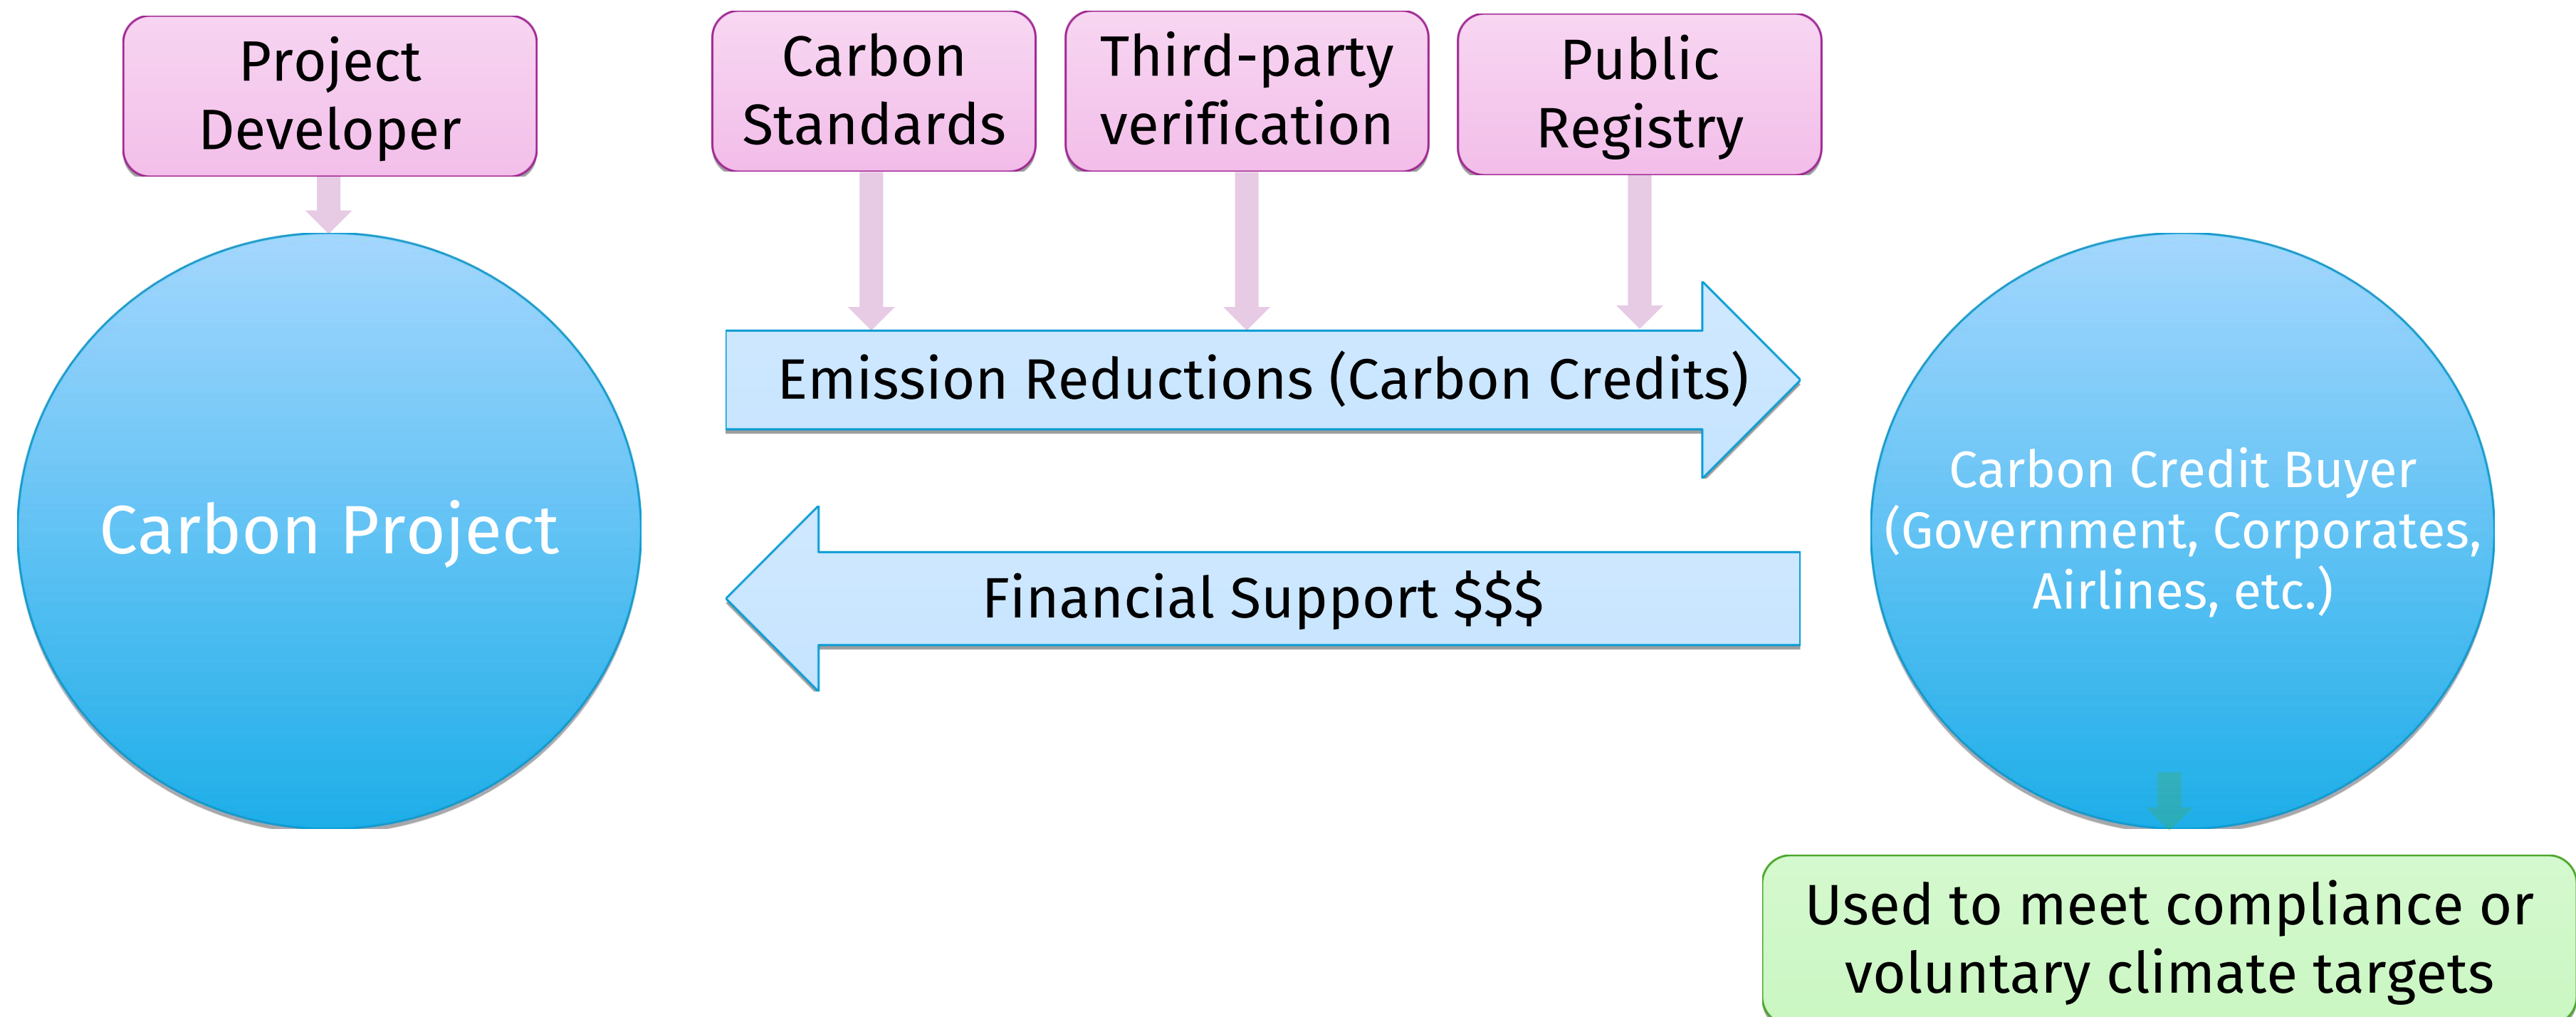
Project Developer

Carbon Standards

Third-party verification

Public Registry

Carbon Project

Emission Reductions (Carbon Credits)

Financial Support $$$

Carbon Credit Buyer (Government, Corporates, Airlines, etc.)

Used to meet compliance or voluntary climate targets